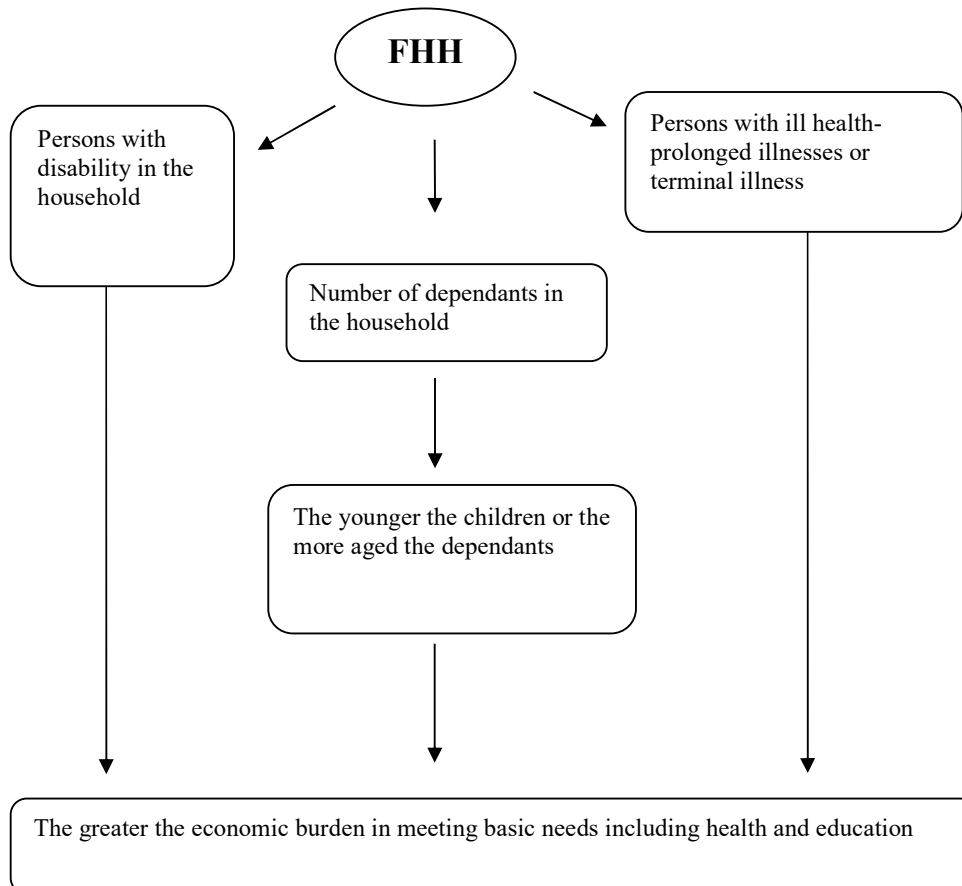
FHH

Persons with disability in the household

Number of dependants in the household

Persons with ill health-prolonged illnesses or terminal illness

The younger the children or the more aged the dependants

The greater the economic burden in meeting basic needs including health and education